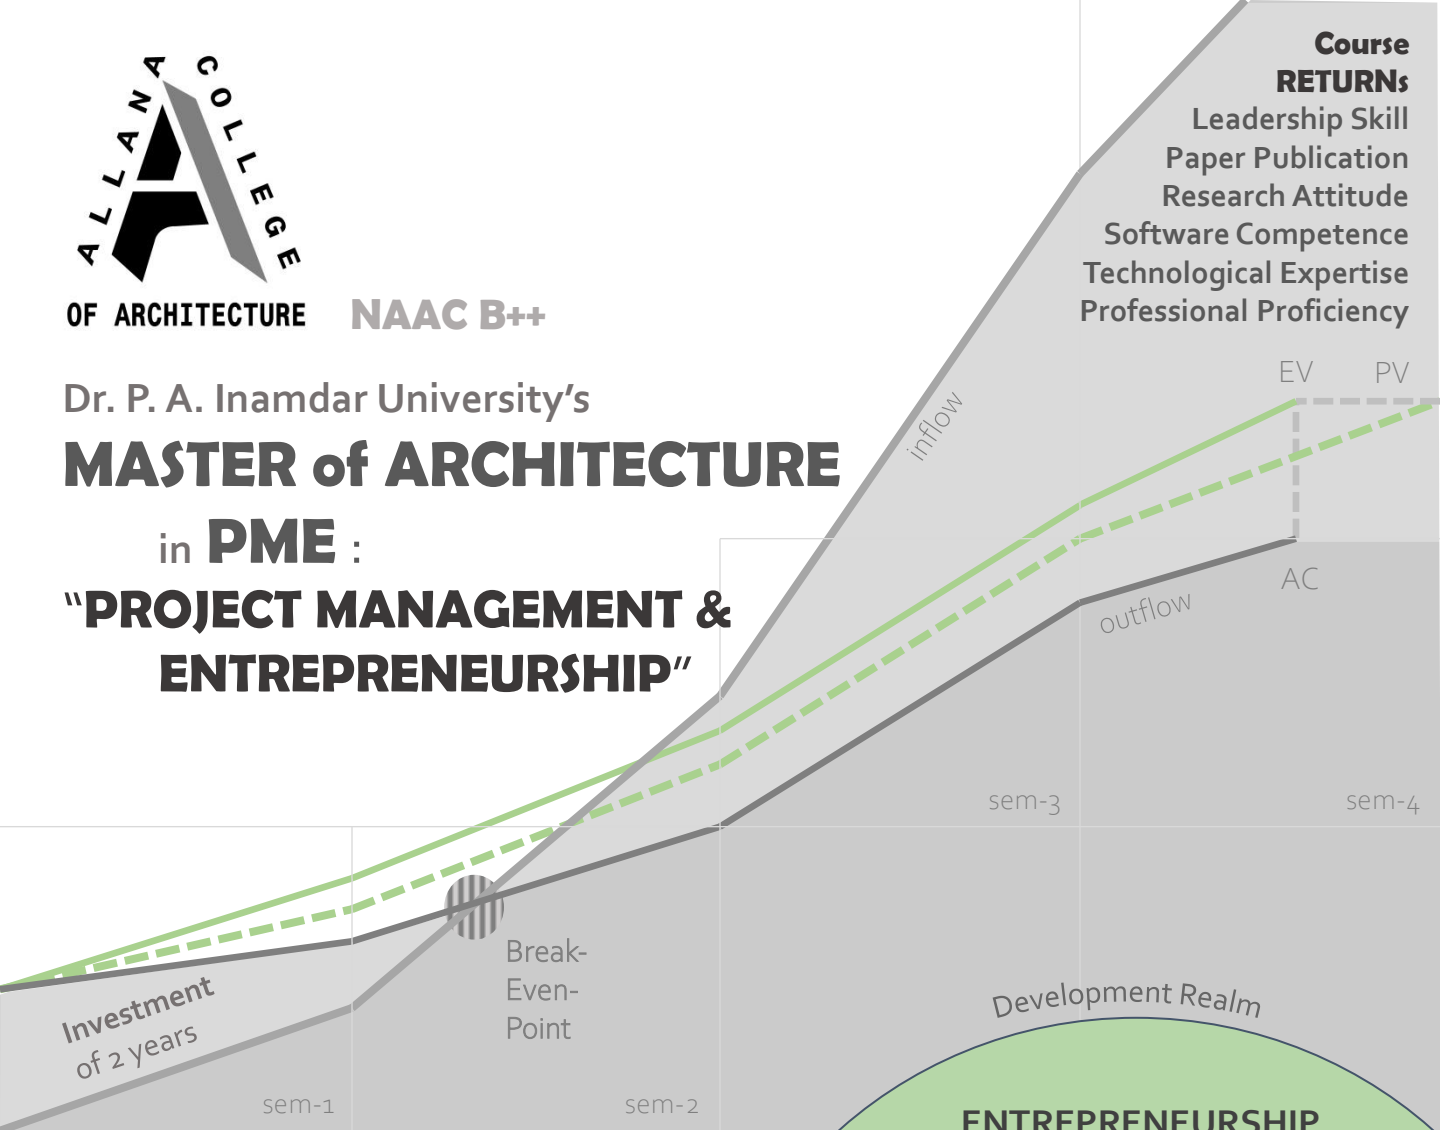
ALLANA COLLEGE
OF ARCHITECTURE

NAAC B++

Dr. P. A. Inamdar University's
MASTER of ARCHITECTURE
in PME :
"PROJECT MANAGEMENT &
ENTREPRENEURSHIP"

Course
RETURNs
Leadership Skill
Paper Publication
Research Attitude
Software Competence
Technological Expertise
Professional Proficiency

EV
PV
inflow
AC
outflow

sem-3
sem-4

Break-
Even-
Point

Investment
of 2 years

Development Realm

sem-1
sem-2

ENTREPRENEURSHIP